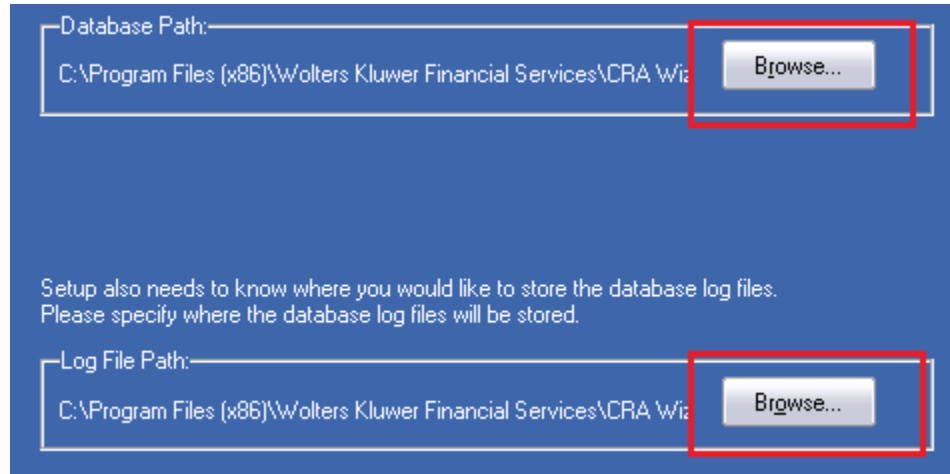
Database Path:

C:\Program Files (x86)\Wolters Kluwer Financial Services\CRA Wiz

Browse...

Setup also needs to know where you would like to store the database log files.
Please specify where the database log files will be stored.

Log File Path:

C:\Program Files (x86)\Wolters Kluwer Financial Services\CRA Wiz

Browse...